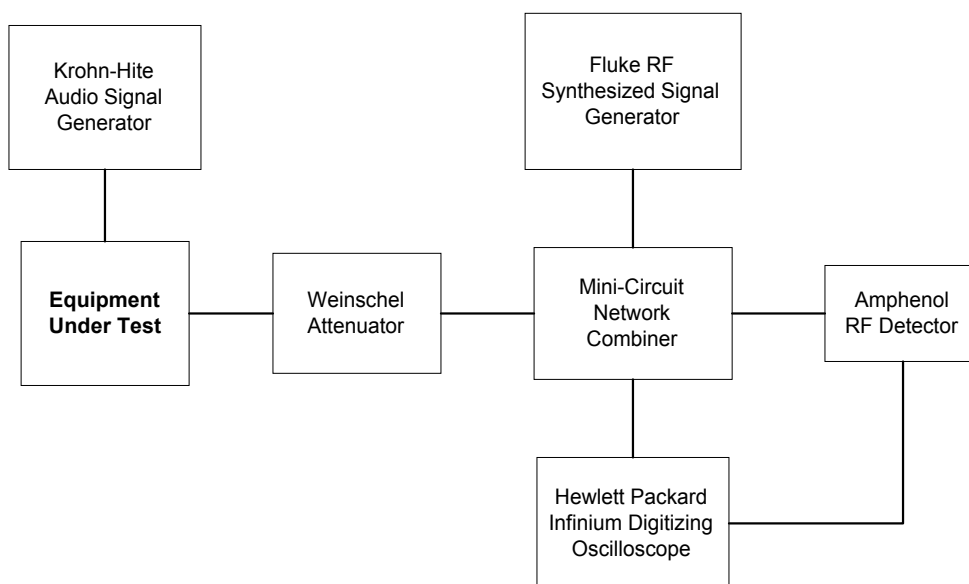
Krohn-Hite Audio Signal Generator

Fluke RF Synthesized Signal Generator

**Equipment Under Test**

Weinschel Attenuator

Mini-Circuit Network Combiner

Amphenol RF Detector

Hewlett Packard Infinium Digitizing Oscilloscope